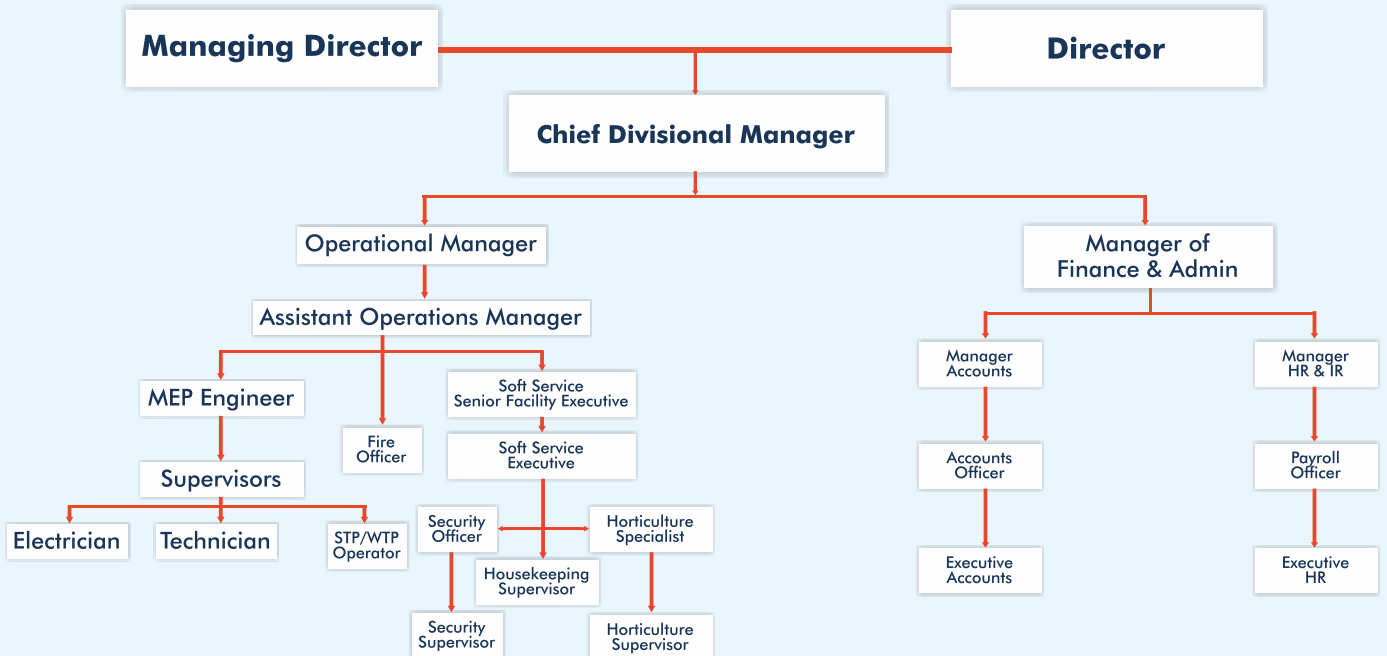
Managing Director

Director

Chief Divisional Manager

Operational Manager

Manager of Finance & Admin

Assistant Operations Manager

MEP Engineer

Fire Officer

Soft Service Senior Facility Executive

Soft Service Executive

Supervisors

Electrician

Technician

STP/WTP Operator

Security Officer

Horticulture Specialist

Housekeeping Supervisor

Security Supervisor

Horticulture Supervisor

Manager Accounts

Manager HR & IR

Accounts Officer

Payroll Officer

Executive Accounts

Executive HR